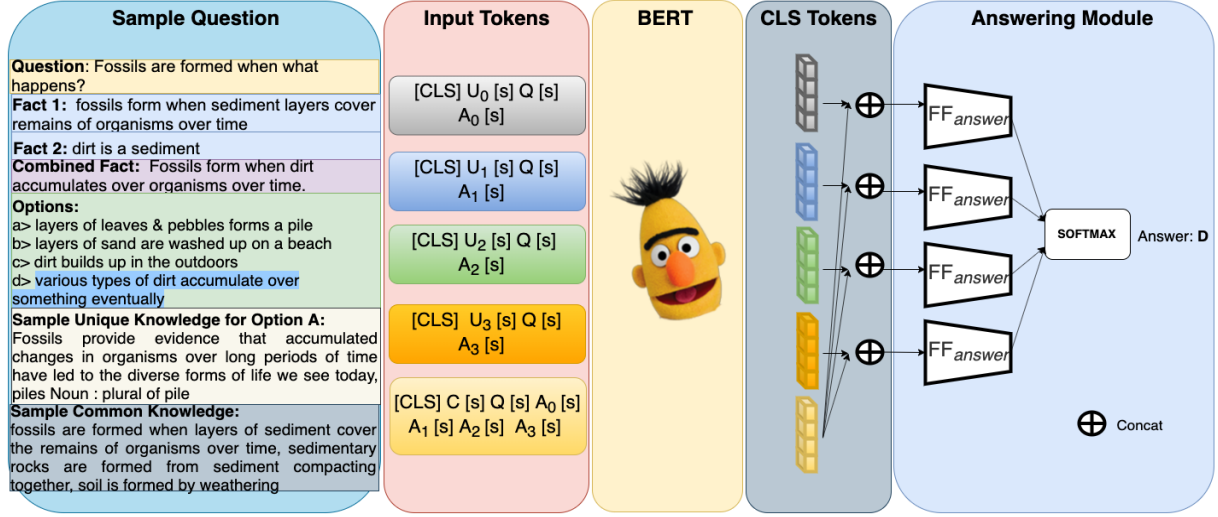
Sample Question

Question: Fossils are formed when what happens?

Fact 1: fossils form when sediment layers cover remains of organisms over time

Fact 2: dirt is a sediment

Combined Fact: Fossils form when dirt accumulates over organisms over time.

Options:
a> layers of leaves & pebbles forms a pile
b> layers of sand are washed up on a beach
c> dirt builds up in the outdoors
d> various types of dirt accumulate over something eventually

Sample Unique Knowledge for Option A:
Fossils provide evidence that accumulated changes in organisms over long periods of time have led to the diverse forms of life we see today, piles Noun : plural of pile

Sample Common Knowledge:
fossils are formed when layers of sediment cover the remains of organisms over time, sedimentary rocks are formed from sediment compacting together, soil is formed by weathering

Input Tokens

[CLS] $U_0$ [s] Q [s] $A_0$ [s]

[CLS] $U_1$ [s] Q [s] $A_1$ [s]

[CLS] $U_2$ [s] Q [s] $A_2$ [s]

[CLS] $U_3$ [s] Q [s] $A_3$ [s]

[CLS] C [s] Q [s] $A_0$ [s] $A_1$ [s] $A_2$ [s] $A_3$ [s]

BERT

CLS Tokens

Answering Module

$FF_{answer}$

$FF_{answer}$

$FF_{answer}$

$FF_{answer}$

SOFTMAX

Answer: D

Concat